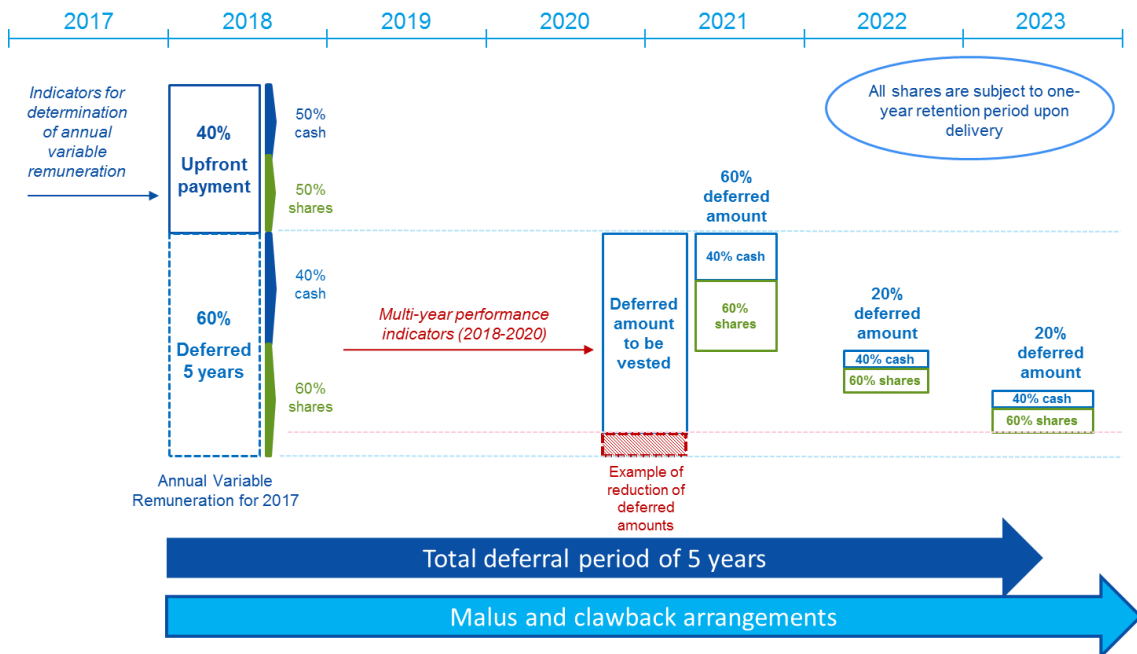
2017 2018 2019 2020 2021 2022 2023

Indicators for determination of annual variable remuneration

40%
Upfront payment

50% cash

50% shares

60%
Deferred 5 years

40% cash

60% shares

Annual Variable Remuneration for 2017

All shares are subject to one-year retention period upon delivery

Multi-year performance indicators (2018-2020)

Deferred amount to be vested

Example of reduction of deferred amounts

60% deferred amount

40% cash

60% shares

20% deferred amount

40% cash

60% shares

20% deferred amount

40% cash

60% shares

Total deferral period of 5 years

Malus and clawback arrangements